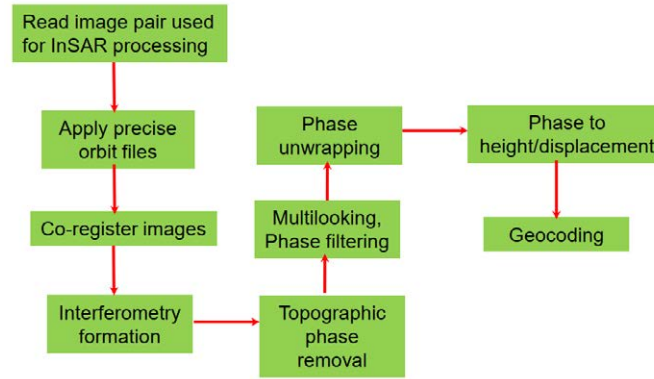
Read image pair used for InSAR processing

Apply precise orbit files

Co-register images

Interferometry formation

Topographic phase removal

Multilooking, Phase filtering

Phase unwrapping

Phase to height/displacement

Geocoding